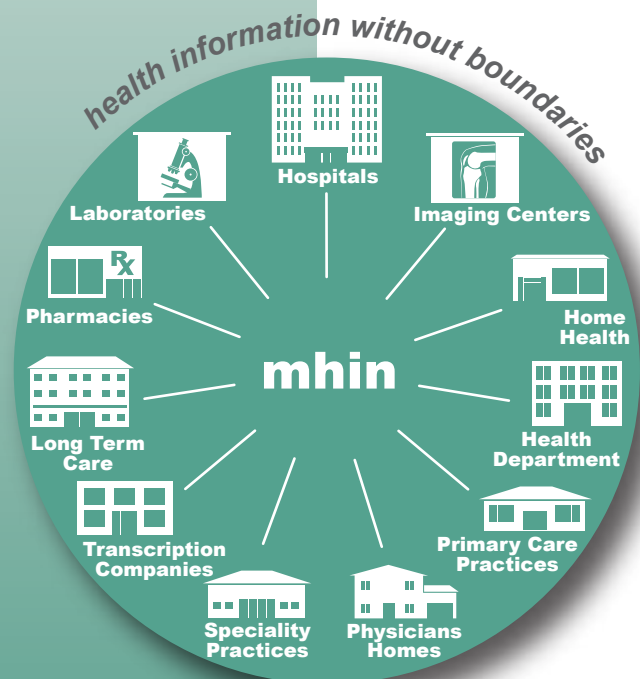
health information without boundaries

Hospitals

Laboratories

Imaging Centers

RX

Pharmacies

Home Health

mhin

Long Term Care

Health Department

Transcription Companies

Primary Care Practices

Speciality Practices

Physicians Homes